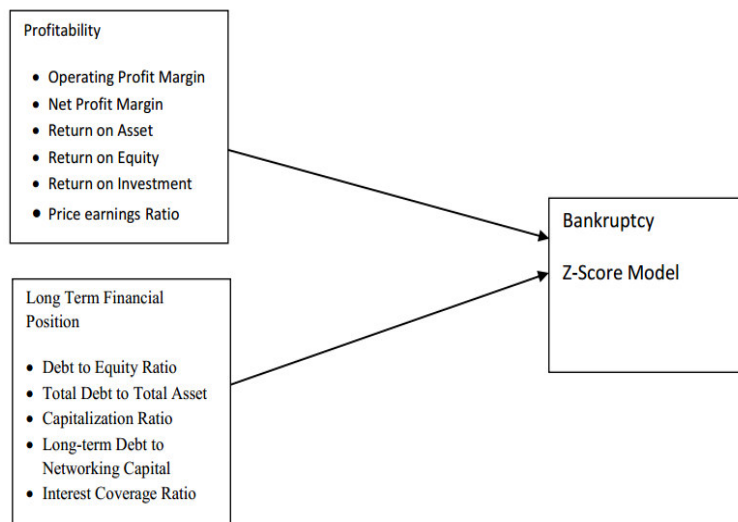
Profitability

- Operating Profit Margin
- Net Profit Margin
- Return on Asset
- Return on Equity
- Return on Investment
- Price earnings Ratio

Long Term Financial Position

- Debt to Equity Ratio
- Total Debt to Total Asset
- Capitalization Ratio
- Long-term Debt to Networking Capital
- Interest Coverage Ratio

Bankruptcy

Z-Score Model